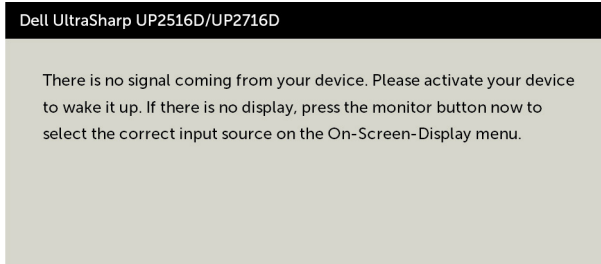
Dell UltraSharp UP2516D/UP2716D

There is no signal coming from your device. Please activate your device to wake it up. If there is no display, press the monitor button now to select the correct input source on the On-Screen-Display menu.